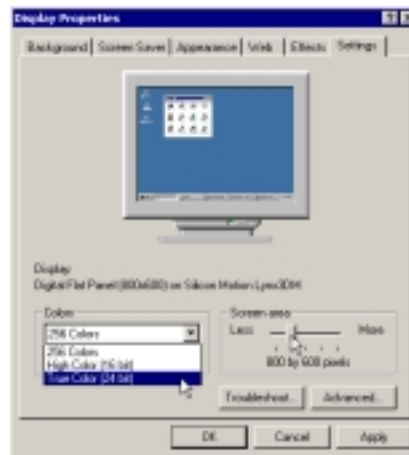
Display Properties

Background | Screen Saver | Appearance | Web | Effects | Settings

Display:
Digital Flat Panel (800x600) on Silicon Motion Lynx3DM

Colors
256 Colors
256 Colors
High Color (16 bit)
True Color (24 bit)

Screen area
Less
More
800 by 600 pixels

Troubleshoot...
Advanced...

OK
Cancel
Apply